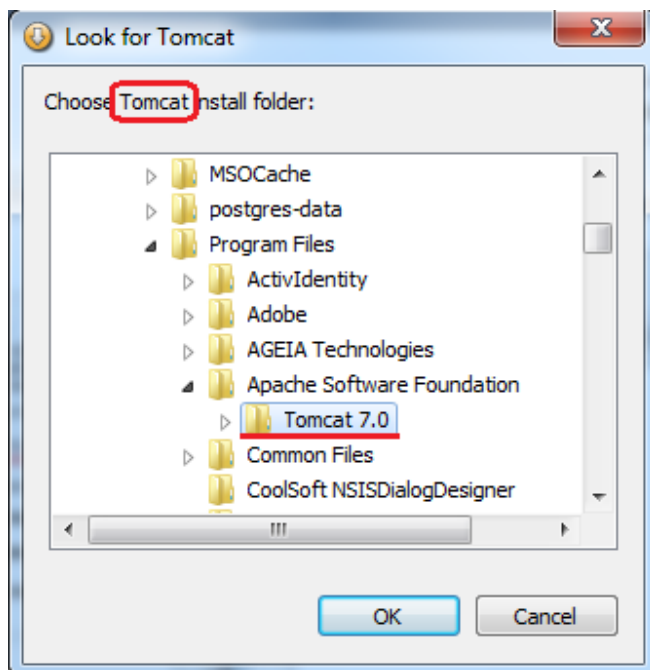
Look for Tomcat

Choose Tomcat install folder:

MSOCache
postgres-data
Program Files
ActivIdentity
Adobe
AGEIA Technologies
Apache Software Foundation
Tomcat 7.0
Common Files
CoolSoft NSISDialogDesigner

OK
Cancel